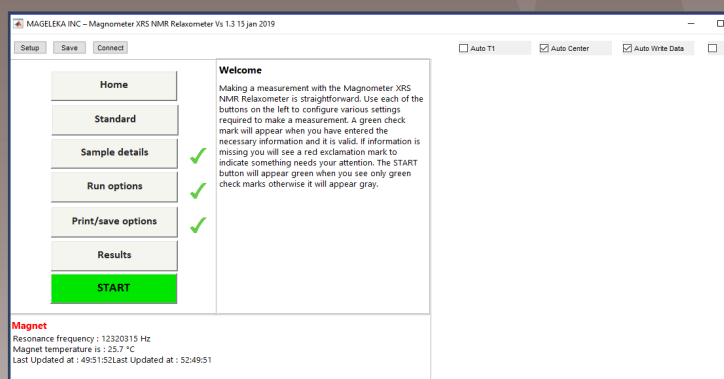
MAGELEKA INC – Magnometer XRS NMR Relaxometer Vs 1.3 15 jan 2019

Setup Save Connect

Auto T1 Auto Center Auto Write Data

Home

Standard

Sample details

Run options

Print/save options

Results

START

Welcome

Making a measurement with the Magnometer XRS NMR Relaxometer is straightforward. Use each of the buttons on the left to configure various settings required to make a measurement. A green check mark will appear when you have entered the necessary information and it is valid. If information is missing you will see a red exclamation mark to indicate something needs your attention. The START button will appear green when you see only green check marks otherwise it will appear gray.

Magnet

Resonance frequency : 12320315 Hz

Magnet temperature is : 25.7 °C

Last Updated at : 49:51:52Last Updated at : 52:49:51